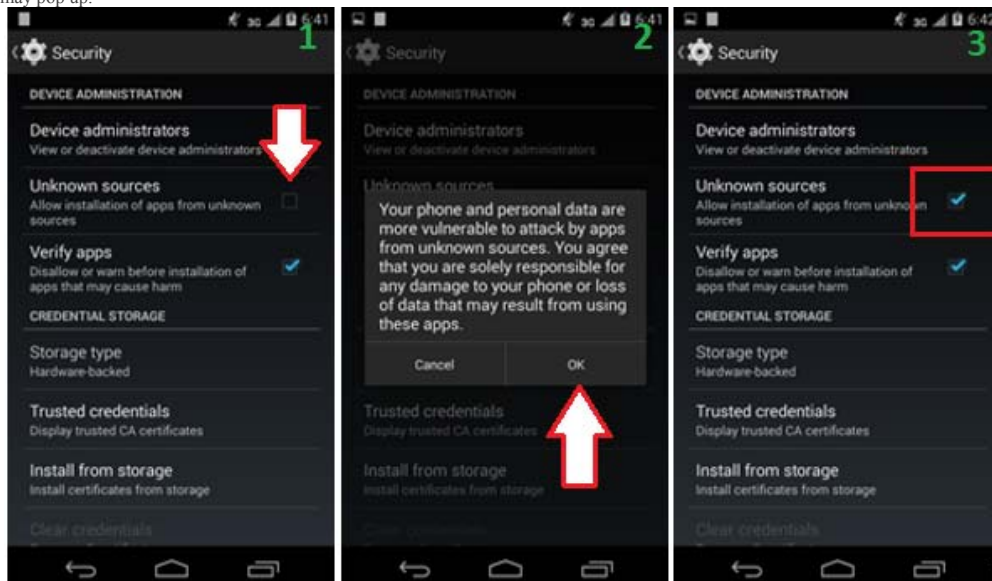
may pop up.

3G 6:41
1
Security
DEVICE ADMINISTRATION
Device administrators
View or deactivate device administrators
Unknown sources
Allow installation of apps from unknown sources
Verify apps
Disallow or warn before installation of apps that may cause harm
CREDENTIAL STORAGE
Storage type
Hardware-backed
Trusted credentials
Display trusted CA certificates
Install from storage
Install certificates from storage
Clear credentials

3G 6:41
2
Security
DEVICE ADMINISTRATION
Device administrators
View or deactivate device administrators
Unknown sources
Your phone and personal data are more vulnerable to attack by apps from unknown sources. You agree that you are solely responsible for any damage to your phone or loss of data that may result from using these apps.
Cancel
OK
Trusted credentials
Display trusted CA certificates
Install from storage
Install certificates from storage
Clear credentials

3G 6:42
3
Security
DEVICE ADMINISTRATION
Device administrators
View or deactivate device administrators
Unknown sources
Allow installation of apps from unknown sources
Verify apps
Disallow or warn before installation of apps that may cause harm
CREDENTIAL STORAGE
Storage type
Hardware-backed
Trusted credentials
Display trusted CA certificates
Install from storage
Install certificates from storage
Clear credentials